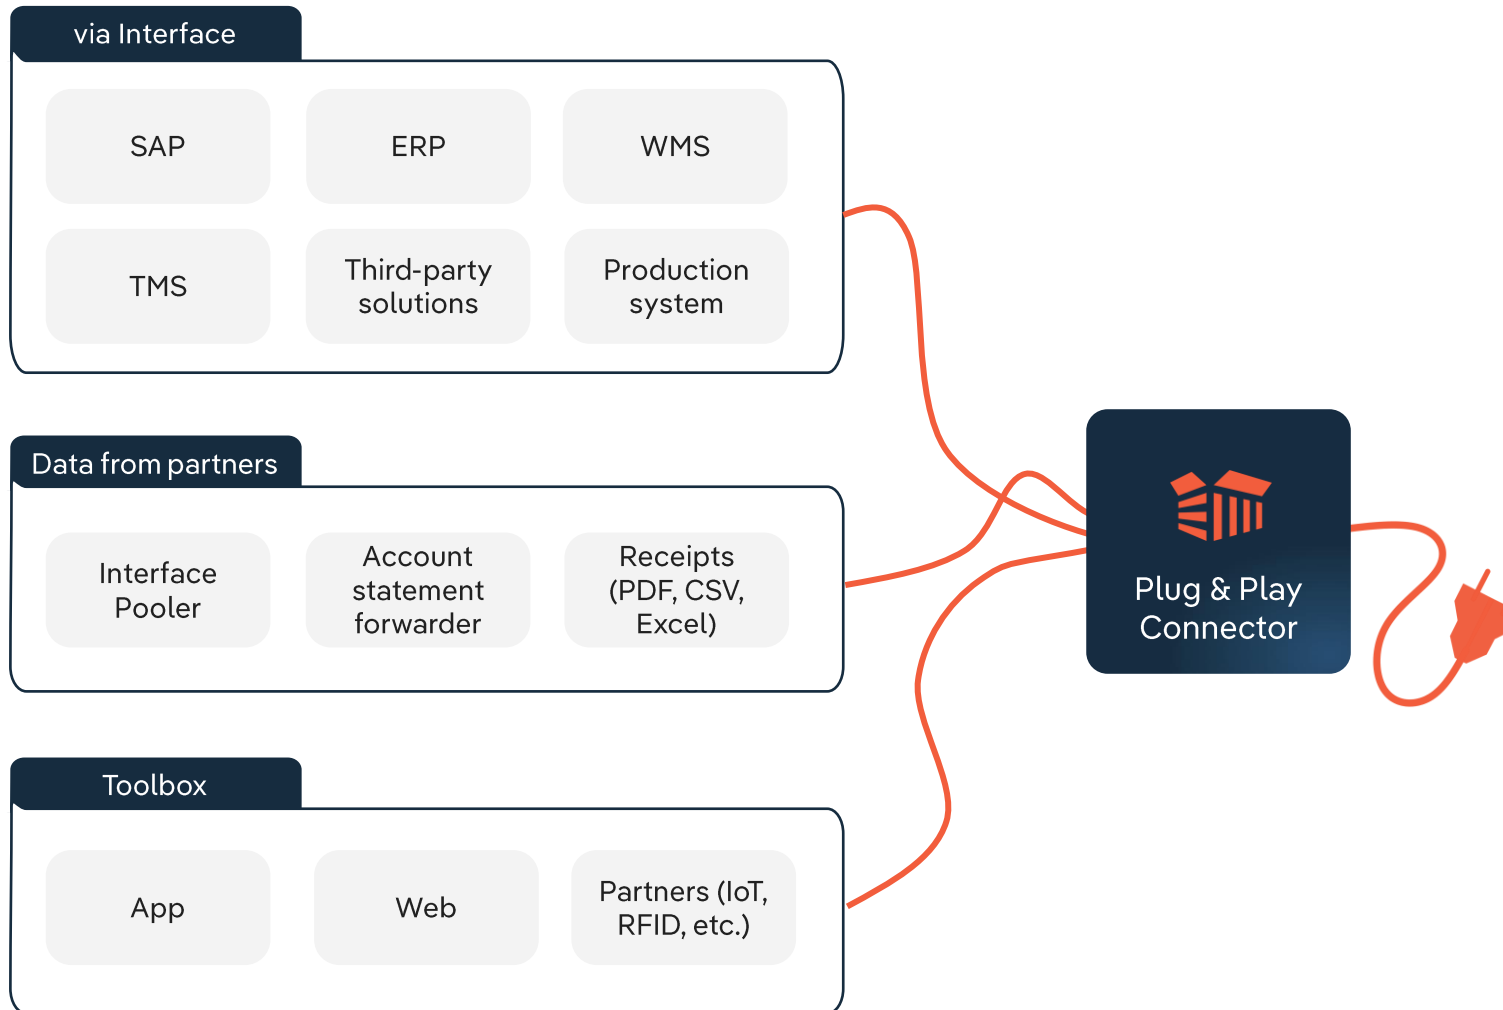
via Interface

SAP

ERP

WMS

TMS

Third-party solutions

Production system

Data from partners

Interface Pooler

Account statement forwarder

Receipts (PDF, CSV, Excel)

Toolbox

App

Web

Partners (IoT, RFID, etc.)

Plug & Play Connector